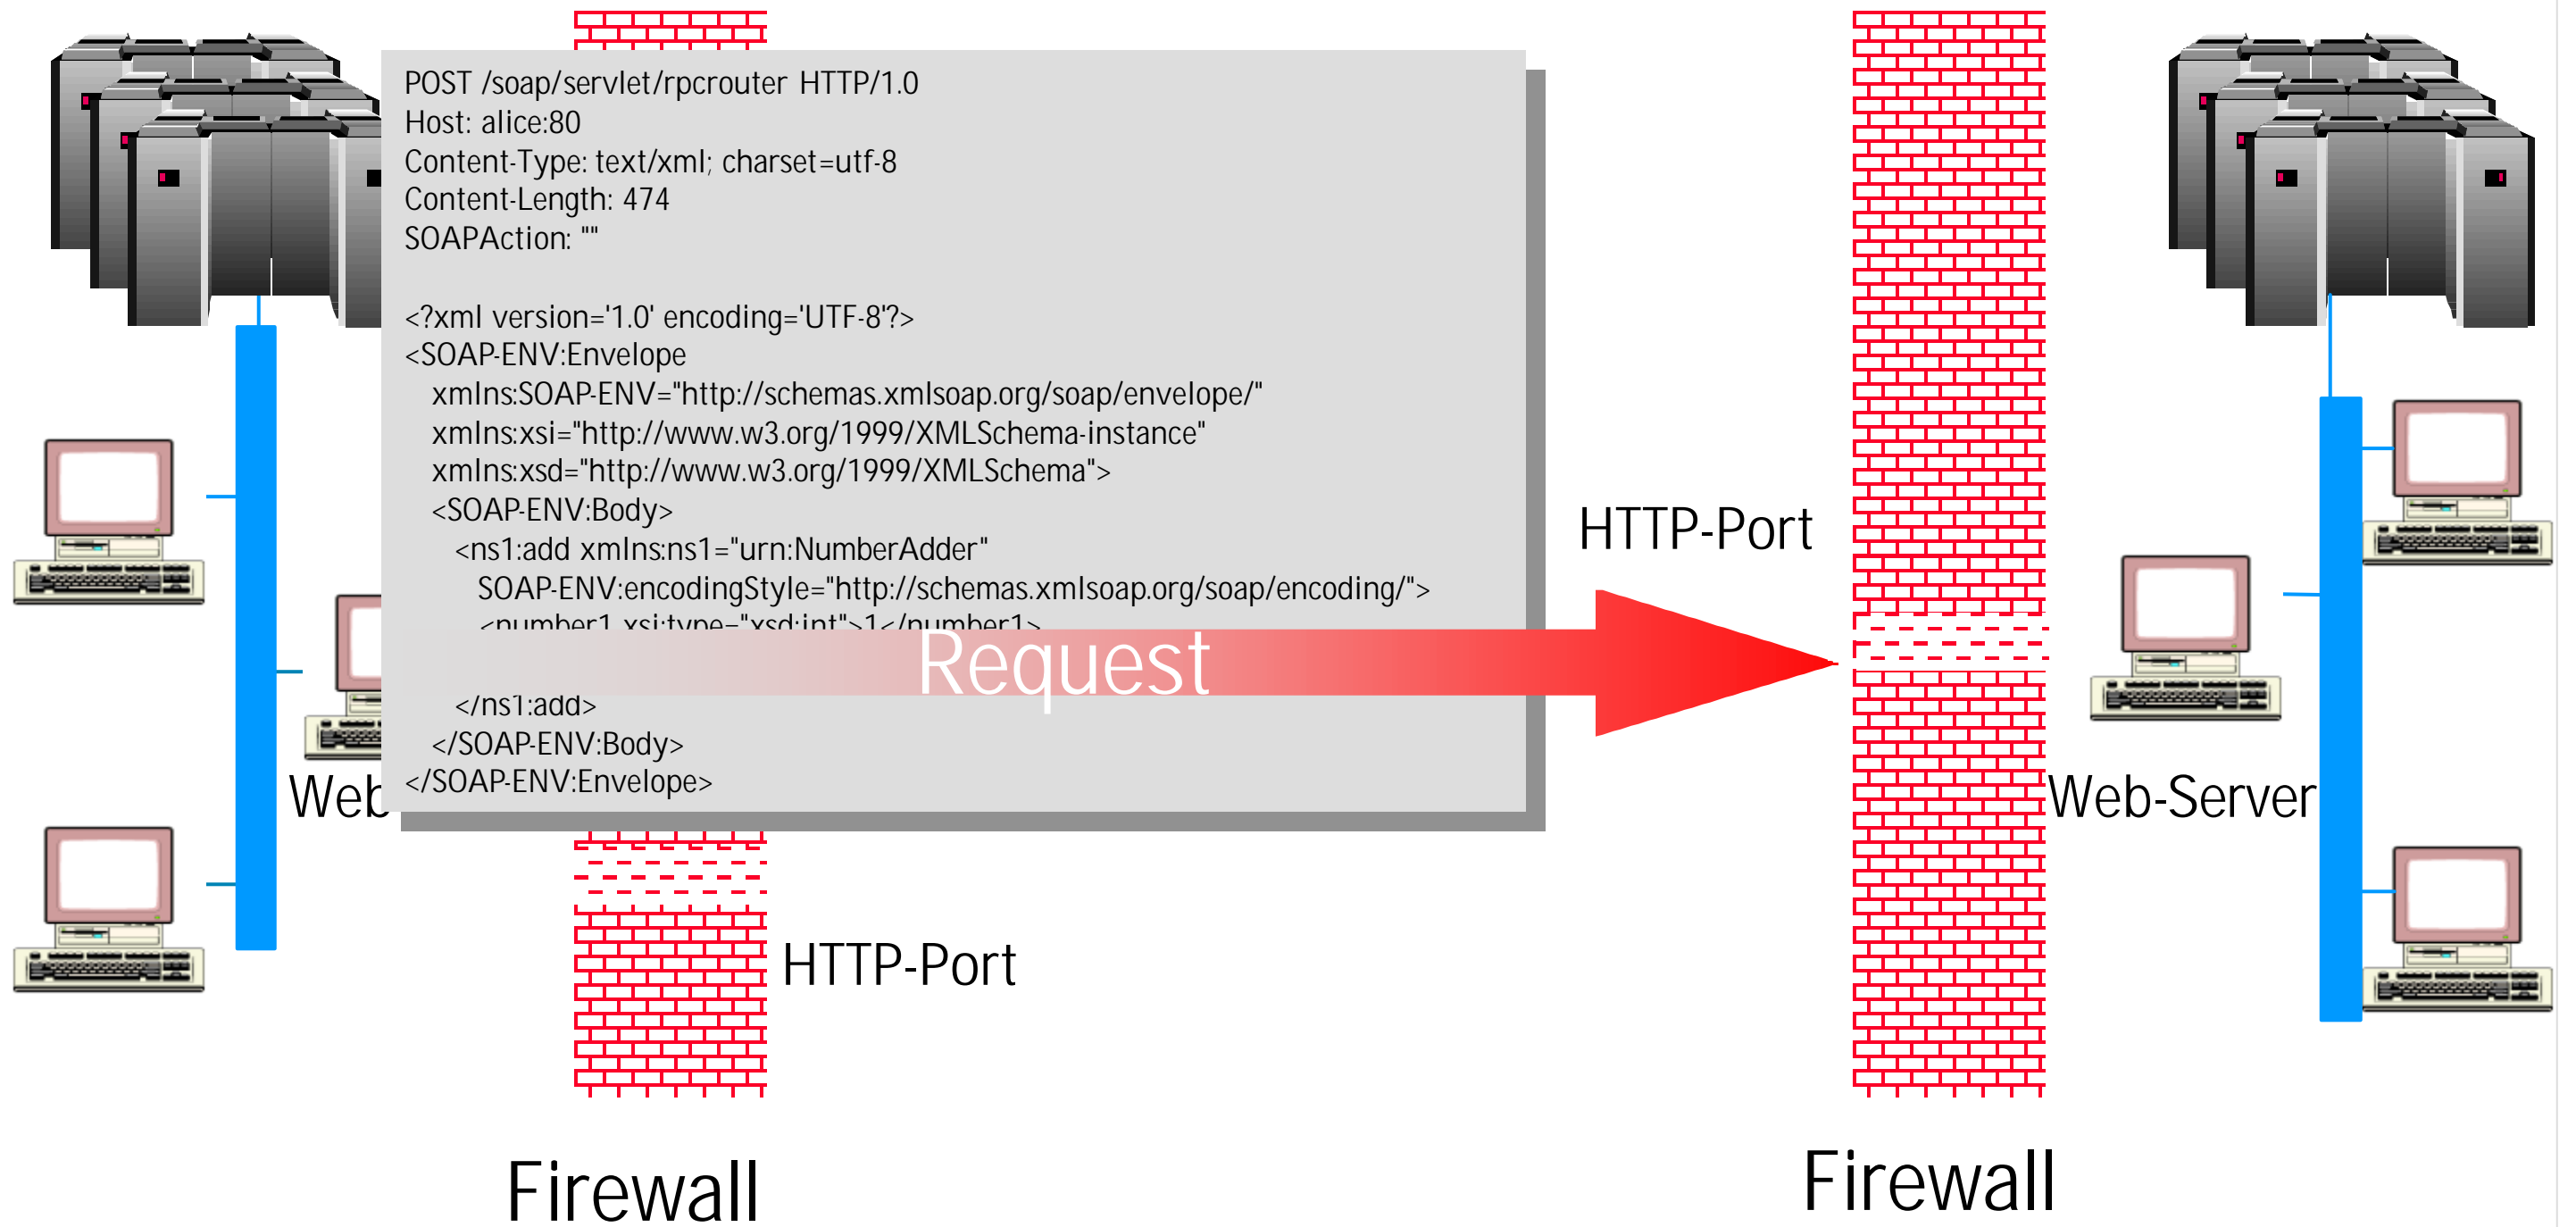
POST /soap/servlet/rpcrouter HTTP/1.0
Host: alice:80
Content-Type: text/xml; charset=utf-8
Content-Length: 474
SOAPAction: ""

<?xml version='1.0' encoding='UTF-8'?>
<SOAP-ENV:Envelope
xmlns:SOAP-ENV="http://schemas.xmlsoap.org/soap/envelope/"
xmlns:xsi="http://www.w3.org/1999/XMLSchema-instance"
xmlns:xsd="http://www.w3.org/1999/XMLSchema">
<SOAP-ENV:Body>
<ns1:add xmlns:ns1="urn:NumberAdder"
SOAP-ENV:encodingStyle="http://schemas.xmlsoap.org/soap/encoding/">
<number1 xsi:type="xsd:int">1</number1>
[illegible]
</ns1:add>
</SOAP-ENV:Body>
</SOAP-ENV:Envelope>

Request

HTTP-Port

Web

Web-Server

HTTP-Port

Firewall

Firewall